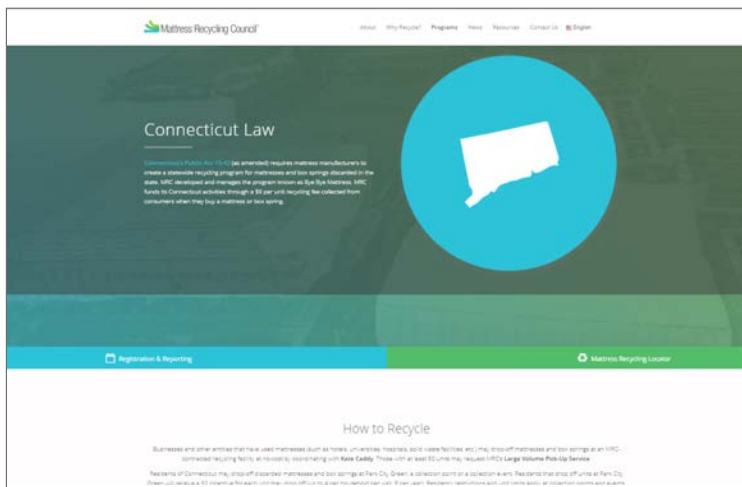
Mattress Recycling Council

About Why Recycle? Programs News Resources Contact Us English

Connecticut Law

Connecticut's Public Act 13-42 (as amended) requires mattress manufacturers to create a statewide recycling program for mattresses and box springs discarded in the state. MRC developed and manages the program known as Bye Bye Mattress. MRC funds its Connecticut activities through a $9 per unit recycling fee collected from consumers when they buy a mattress or box spring.

Registration & Reporting

Mattress Recycling Locator

How to Recycle

Businesses and other entities that have used mattresses (such as hotels, universities, hospitals, solid waste facilities, etc.) may drop-off mattresses and box springs at an MRC-contracted recycling facility, at no cost, by coordinating with Katie Caddy. Those with at least 50 units may request MRC's Large Volume Pick-Up Service.

Residents of Connecticut may drop-off discarded mattresses and box springs at Park City Green, a collection point or a collection event. Residents that drop off units at Park City Green will receive a $5 incentive for each unit they drop off (up to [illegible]). Residency restrictions and unit limits apply at collection points and events.